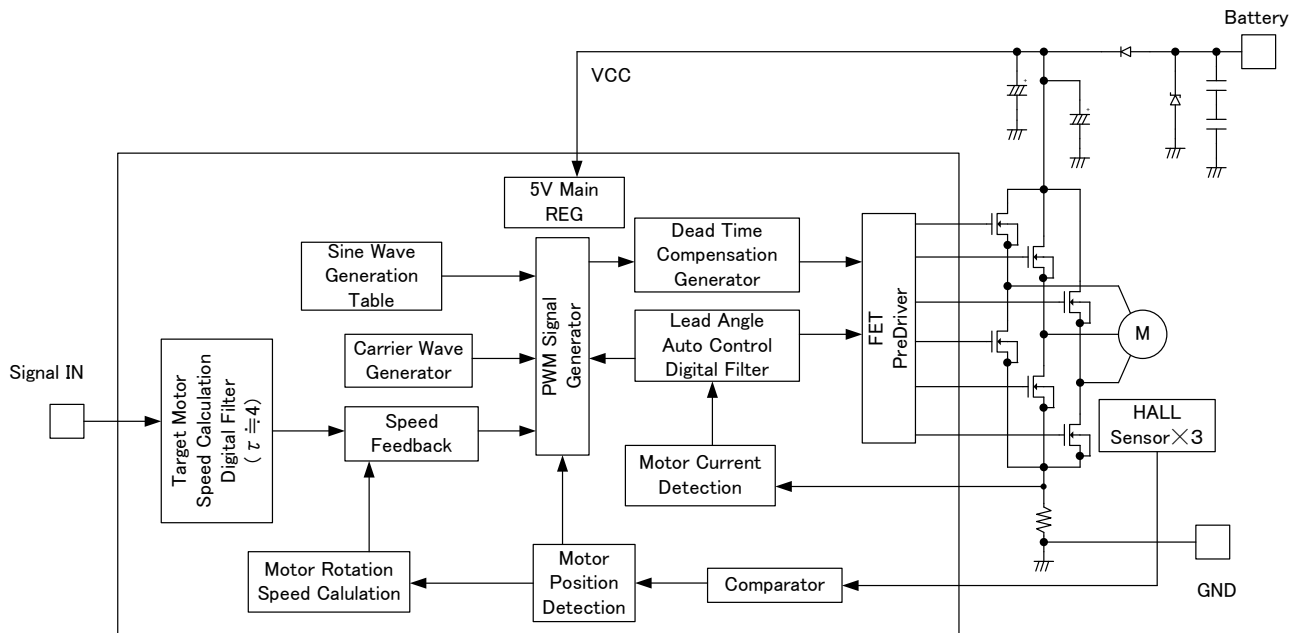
Battery

VCC

5V Main REG

Sine Wave Generation Table

Dead Time Compensation Generator

PWM Signal Generator

FET PreDriver

Carrier Wave Generator

Lead Angle Auto Control Digital Filter

M

Signal IN

Target Motor Speed Calculation Digital Filter ( $\tau \fallingdotseq 4$ )

Speed Feedback

HALL Sensor×3

Motor Current Detection

Motor Rotation Speed Calulation

Motor Position Detection

Comparator

GND